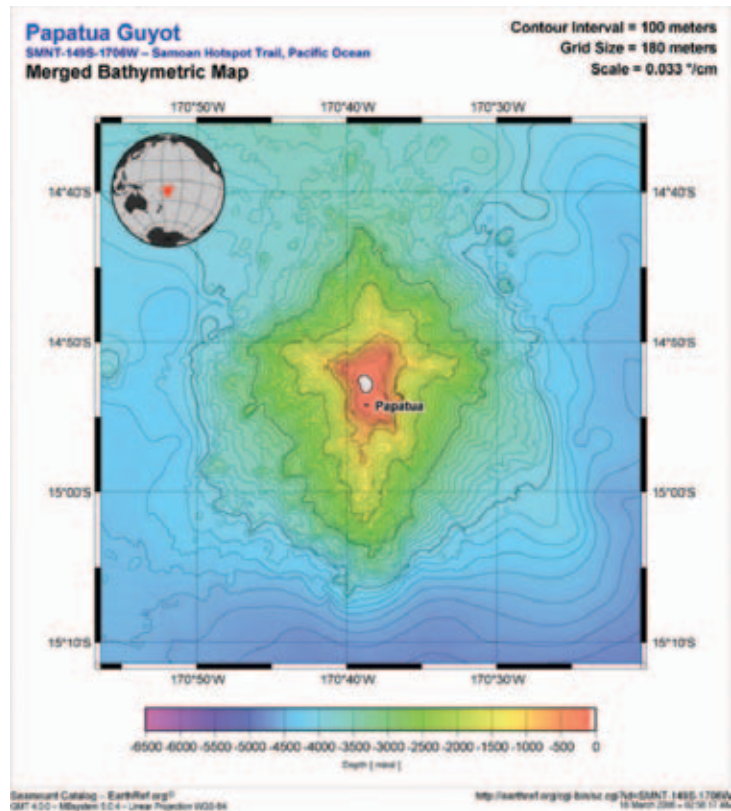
Papatua Guyot
SMNT-149S-1706W – Samoan Hotspot Trail, Pacific Ocean
Merged Bathymetric Map

Contour Interval = 100 meters
Grid Size = 180 meters
Scale = 0.033 °/cm

170°50'W 170°40'W 170°30'W

14°40'S 14°40'S
14°50'S 14°50'S
15°00'S 15°00'S
15°10'S 15°10'S

Papatua

170°50'W 170°40'W 170°30'W

-6500 -6000 -5500 -5000 -4500 -4000 -3500 -3000 -2500 -2000 -1500 -1000 -500 0
Depth [ mbsl ]

Seamount Catalog - EarthRef.org©
GMT 4.3.0 – MBsystem 5.0.4 – Linear Projection WGS-84

http://earthref.org/cgi-bin/sc.cgi?id=SMNT-149S-1706W
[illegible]